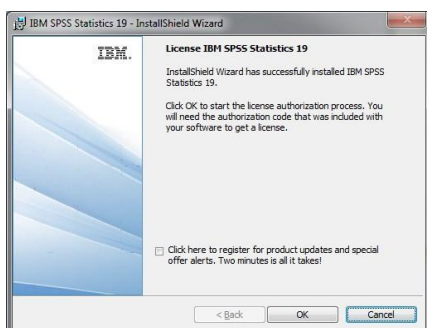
IBM SPSS Statistics 19 - InstallShield Wizard

IBM.

License IBM SPSS Statistics 19

InstallShield Wizard has successfully installed IBM SPSS Statistics 19.

Click OK to start the license authorization process. You will need the authorization code that was included with your software to get a license.

Click here to register for product updates and special offer alerts. Two minutes is all it takes!

< Back

OK

Cancel